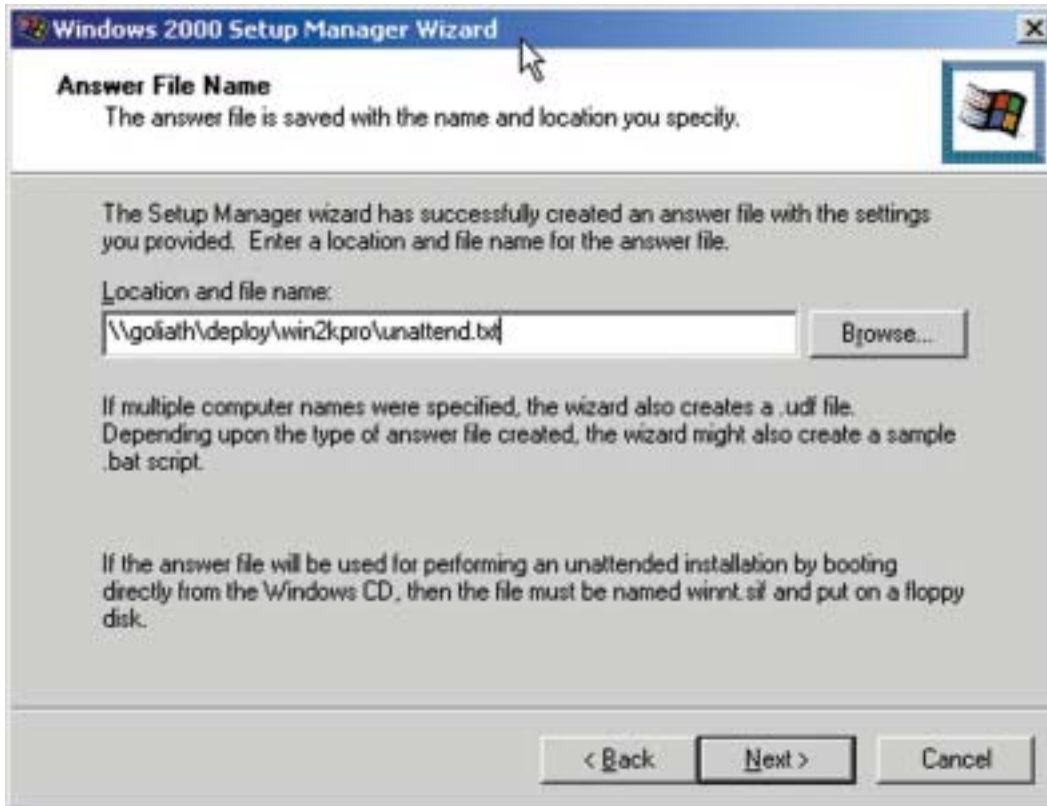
Windows 2000 Setup Manager Wizard

Answer File Name
The answer file is saved with the name and location you specify.

The Setup Manager wizard has successfully created an answer file with the settings you provided. Enter a location and file name for the answer file.

Location and file name:

\\goliath\deploy\win2kpro\unattend.txt

Browse...

If multiple computer names were specified, the wizard also creates a .udf file. Depending upon the type of answer file created, the wizard might also create a sample .bat script.

If the answer file will be used for performing an unattended installation by booting directly from the Windows CD, then the file must be named winnt.sif and put on a floppy disk.

< Back

Next >

Cancel